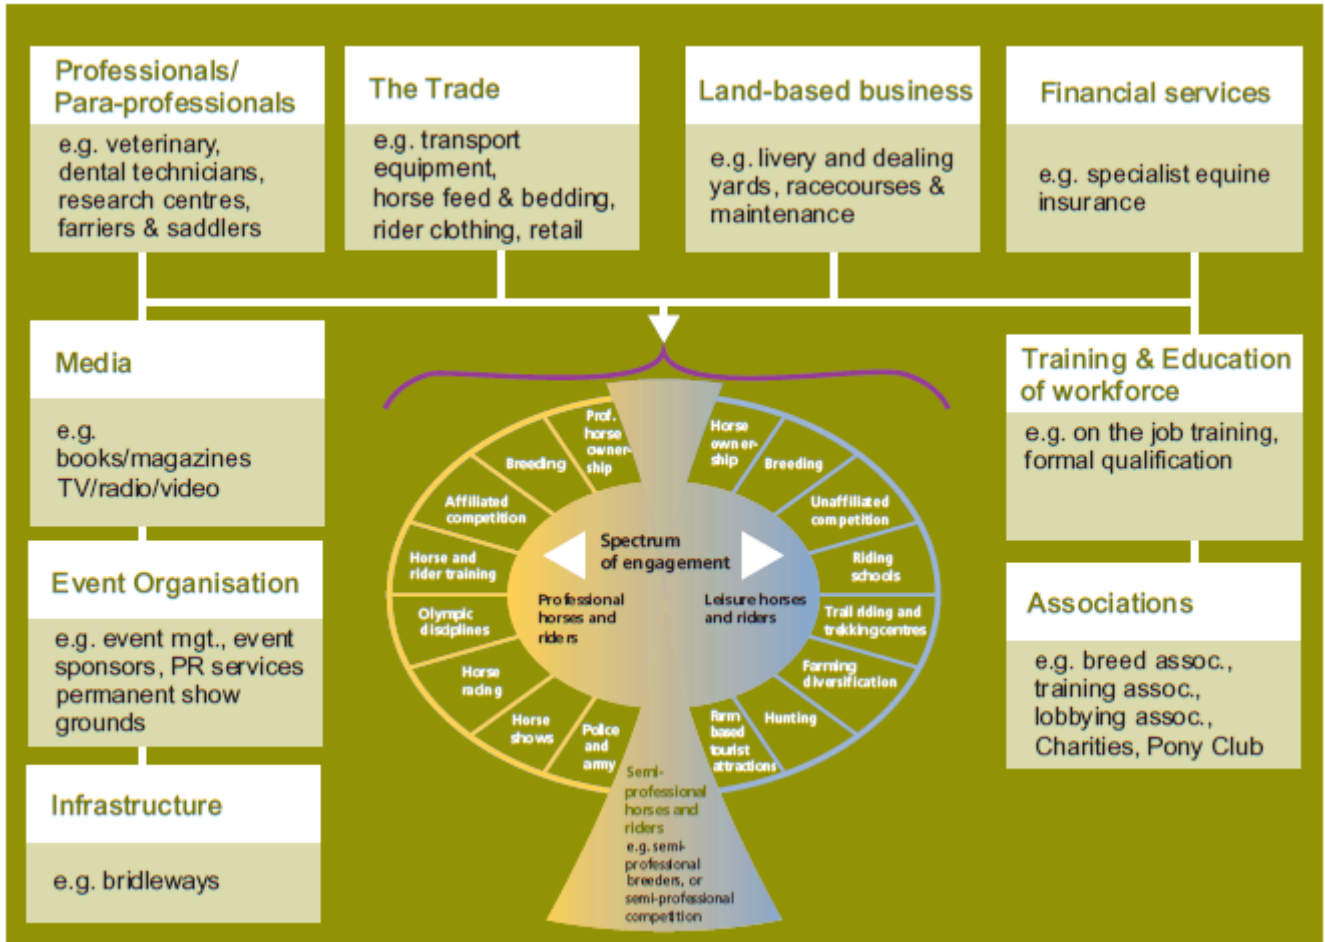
Professionals/ Para-professionals

e.g. veterinary, dental technicians, research centres, farriers & saddlers

The Trade

e.g. transport equipment, horse feed & bedding, rider clothing, retail

Land-based business

e.g. livery and dealing yards, racecourses & maintenance

Financial services

e.g. specialist equine insurance

Media

e.g. books/magazines TV/radio/video

Event Organisation

e.g. event mgt., event sponsors, PR services permanent show grounds

Infrastructure

e.g. bridleways

Training & Education of workforce

e.g. on the job training, formal qualification

Associations

e.g. breed assoc., training assoc., lobbying assoc., Charities, Pony Club

Prof. horse owner-ship

Breeding

Affiliated competition

Horse and rider training

Olympic disciplines

Horse racing

Horse shows

Police and army

Horse owner-ship

Breeding

Unaffiliated competition

Riding schools

Trail riding and trekking centres

Farming diversification

Hunting

Farm based tourist attractions

Spectrum of engagement

Professional horses and riders

Leisure horses and riders

Semi-professional horses and riders

e.g. semi-professional breeders, or semi-professional competition